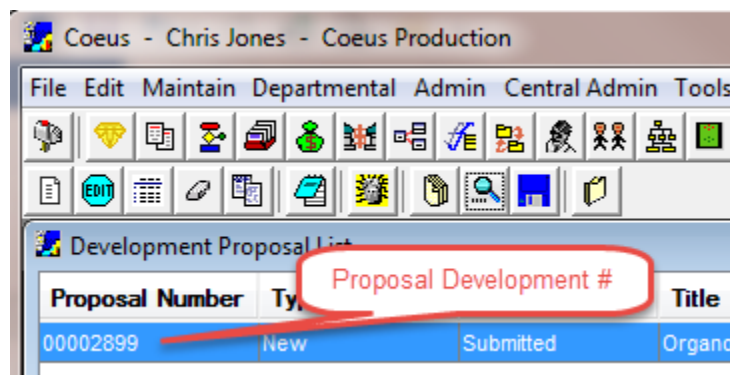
Coeus - Chris Jones - Coeus Production

File Edit Maintain Departmental Admin Central Admin Tools

EDIT

Development Proposal List

Proposal Development #

| Proposal Number | Typ | | Title |
|---|---|---|---|
| 00002899 | New | Submitted | Organ |